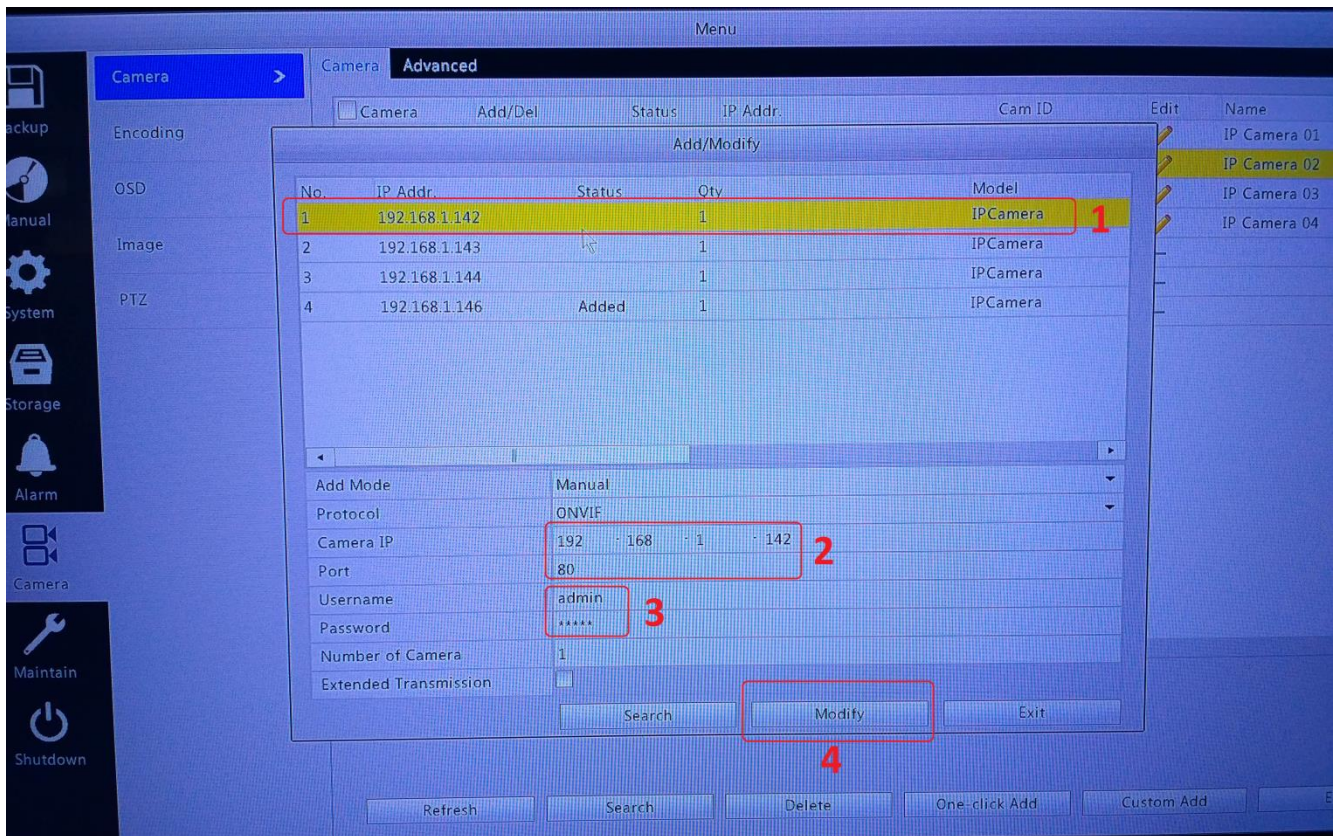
Menu

ackup
Manual
System
Storage
Alarm
Camera
Maintain
Shutdown

Camera >
Encoding
OSD
Image
PTZ

Camera Advanced

Camera Add/Del Status IP Addr. Cam ID Edit Name

IP Camera 01
IP Camera 02
IP Camera 03
IP Camera 04

Add/Modify

| No. | IP Addr. | Status | Qty | Model |
|---|---|---|---|---|
| 1 | 192.168.1.142 | | 1 | IPCamera |
| 2 | 192.168.1.143 | | 1 | IPCamera |
| 3 | 192.168.1.144 | | 1 | IPCamera |
| 4 | 192.168.1.146 | Added | 1 | IPCamera |

1

| | |
|---|---|
| Add Mode | Manual |
| Protocol | ONVIF |
| Camera IP | 192 . 168 . 1 . 142 |
| Port | 80 |
| Username | admin |
| Password | ***** |
| Number of Camera | 1 |
| Extended Transmission | |

2
3

Search Modify Exit

4

Refresh Search Delete One-click Add Custom Add E